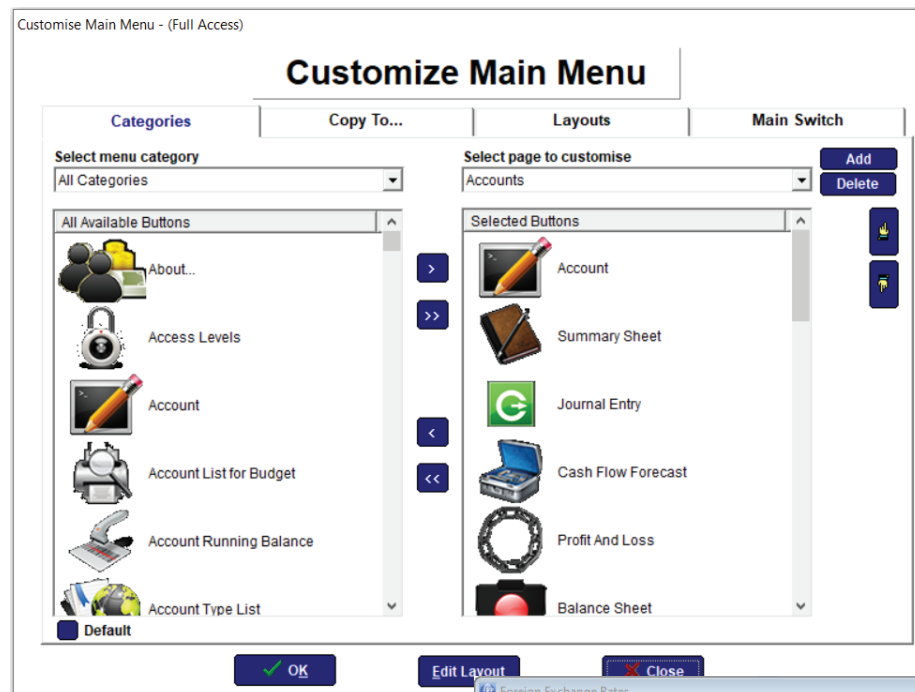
Customise Main Menu - (Full Access)

Customize Main Menu

Categories | Copy To... | Layouts | Main Switch

Select menu category
All Categories

Select page to customise
Accounts

Add
Delete

All Available Buttons
About...
Access Levels
Account
Account List for Budget
Account Running Balance
Account Type List

>
>>
<
<<

Selected Buttons
Account
Summary Sheet
Journal Entry
Cash Flow Forecast
Profit And Loss
Balance Sheet

Default

OK
Edit Layout
Close
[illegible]